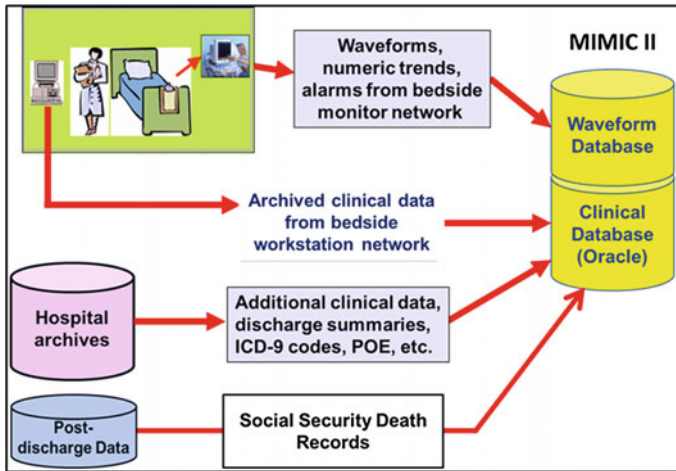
Waveforms, numeric trends, alarms from bedside monitor network

MIMIC II

Waveform Database

Clinical Database (Oracle)

Archived clinical data from bedside workstation network

Hospital archives

Additional clinical data, discharge summaries, ICD-9 codes, POE, etc.

Post-discharge Data

Social Security Death Records